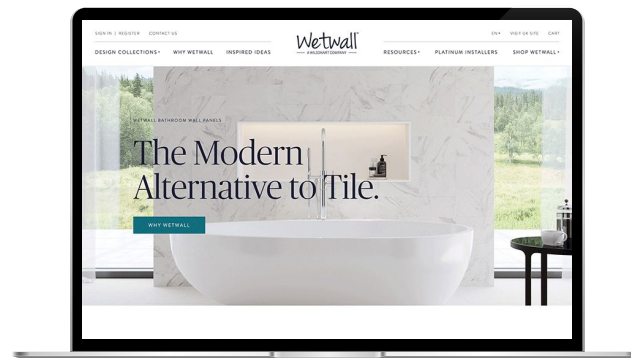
SIGN IN | REGISTER CONTACT US

Wetwall
A WILSONART COMPANY

EN ▾ VISIT UK SITE CART

DESIGN COLLECTIONS ▾ WHY WETWALL INSPIRED IDEAS

RESOURCES ▾ PLATINUM INSTALLERS SHOP WETWALL ▾

WETWALL BATHROOM WALL PANELS

The Modern Alternative to Tile.

WHY WETWALL